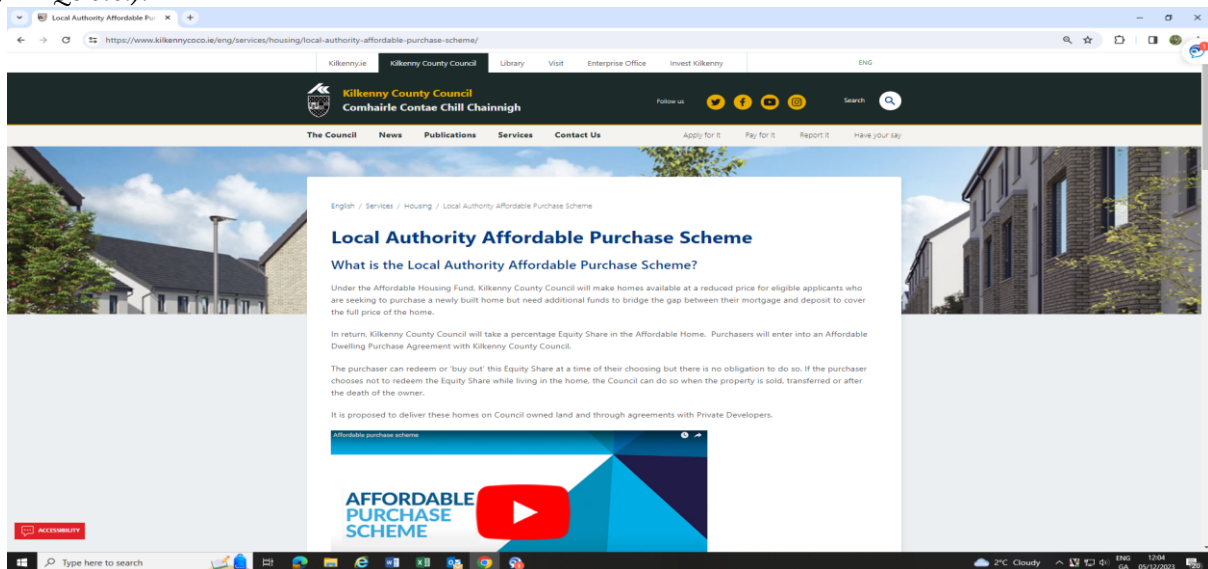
Local Authority Affordable Pu ×

https://www.kilkennycoco.ie/eng/services/housing/local-authority-affordable-purchase-scheme/

Kilkenny.ie | Kilkenny County Council | Library | Visit | Enterprise Office | Invest Kilkenny | ENG

Kilkenny County Council
Comhairle Contae Chill Chainnigh

Follow us

Search

The Council | News | Publications | Services | Contact Us | Apply for it | Pay for it | Report it | Have your say

English / Services / Housing / Local Authority Affordable Purchase Scheme

Local Authority Affordable Purchase Scheme

What is the Local Authority Affordable Purchase Scheme?

Under the Affordable Housing Fund, Kilkenny County Council will make homes available at a reduced price for eligible applicants who are seeking to purchase a newly built home but need additional funds to bridge the gap between their mortgage and deposit to cover the full price of the home.

In return, Kilkenny County Council will take a percentage Equity Share in the Affordable Home. Purchasers will enter into an Affordable Dwelling Purchase Agreement with Kilkenny County Council.

The purchaser can redeem or 'buy out' this Equity Share at a time of their choosing but there is no obligation to do so. If the purchaser chooses not to redeem the Equity Share while living in the home, the Council can do so when the property is sold, transferred or after the death of the owner.

It is proposed to deliver these homes on Council owned land and through agreements with Private Developers.

Affordable purchase scheme

AFFORDABLE
PURCHASE
SCHEME

ACCESSIBILITY

Type here to search

2°C Cloudy ENG GA 12:04 05/12/2023 20